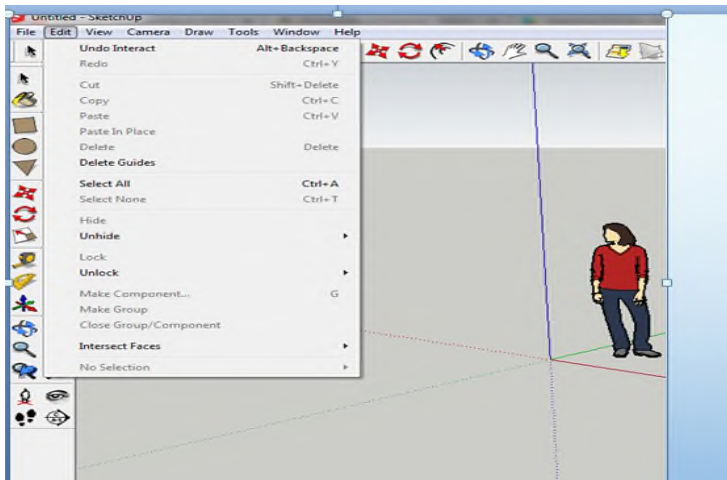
Untitled - SketchUp

File Edit View Camera Draw Tools Window Help

| | |
|---|---|
| Undo Interact | Alt+Backspace |
| Redo | Ctrl+Y |
| Cut | Shift+Delete |
| Copy | Ctrl+C |
| Paste | Ctrl+V |
| Paste In Place | |
| Delete | Delete |
| Delete Guides | |
| Select All | Ctrl+A |
| Select None | Ctrl+T |
| Hide | |
| Unhide | ▸ |
| Lock | |
| Unlock | ▸ |
| Make Component... | G |
| Make Group | |
| Close Group/Component | |
| Intersect Faces | ▸ |
| No Selection | ▸ |